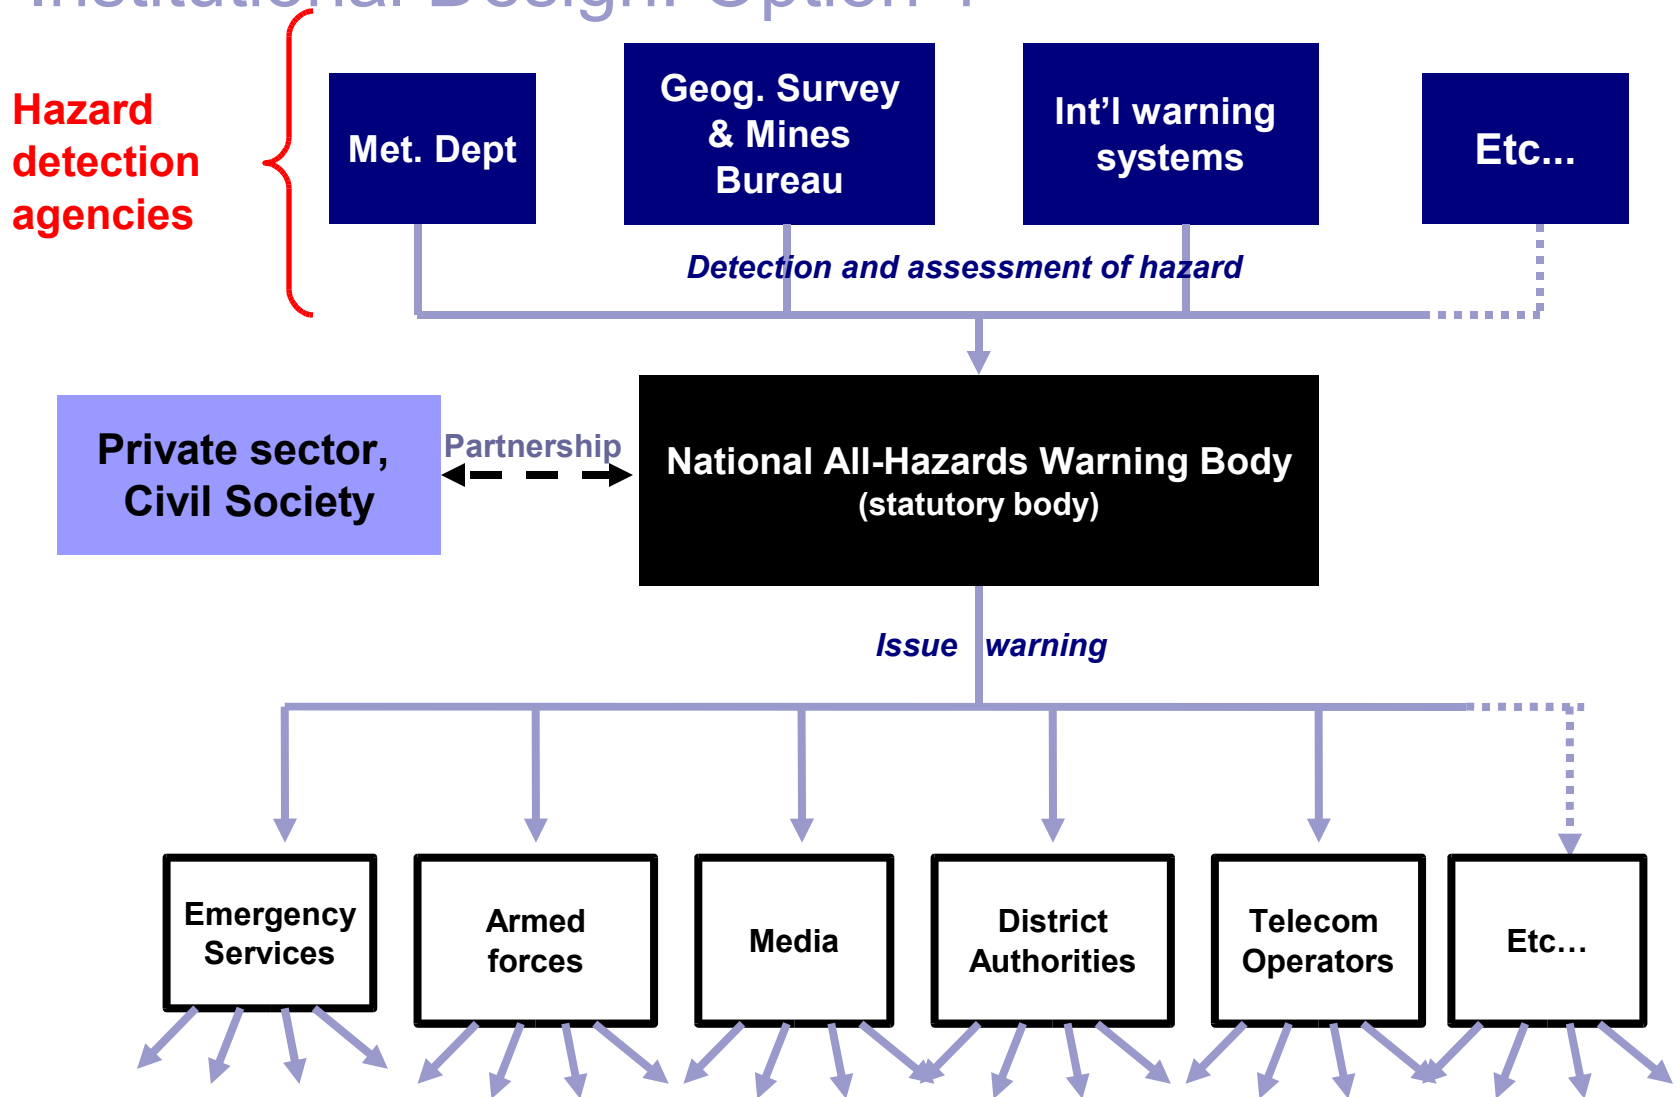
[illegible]

Hazard detection agencies

Met. Dept

Geog. Survey & Mines Bureau

Int'l warning systems

Etc...

Detection and assessment of hazard

Private sector, Civil Society

Partnership

National All-Hazards Warning Body
(statutory body)

Issue warning

Emergency Services

Armed forces

Media

District Authorities

Telecom Operators

Etc…